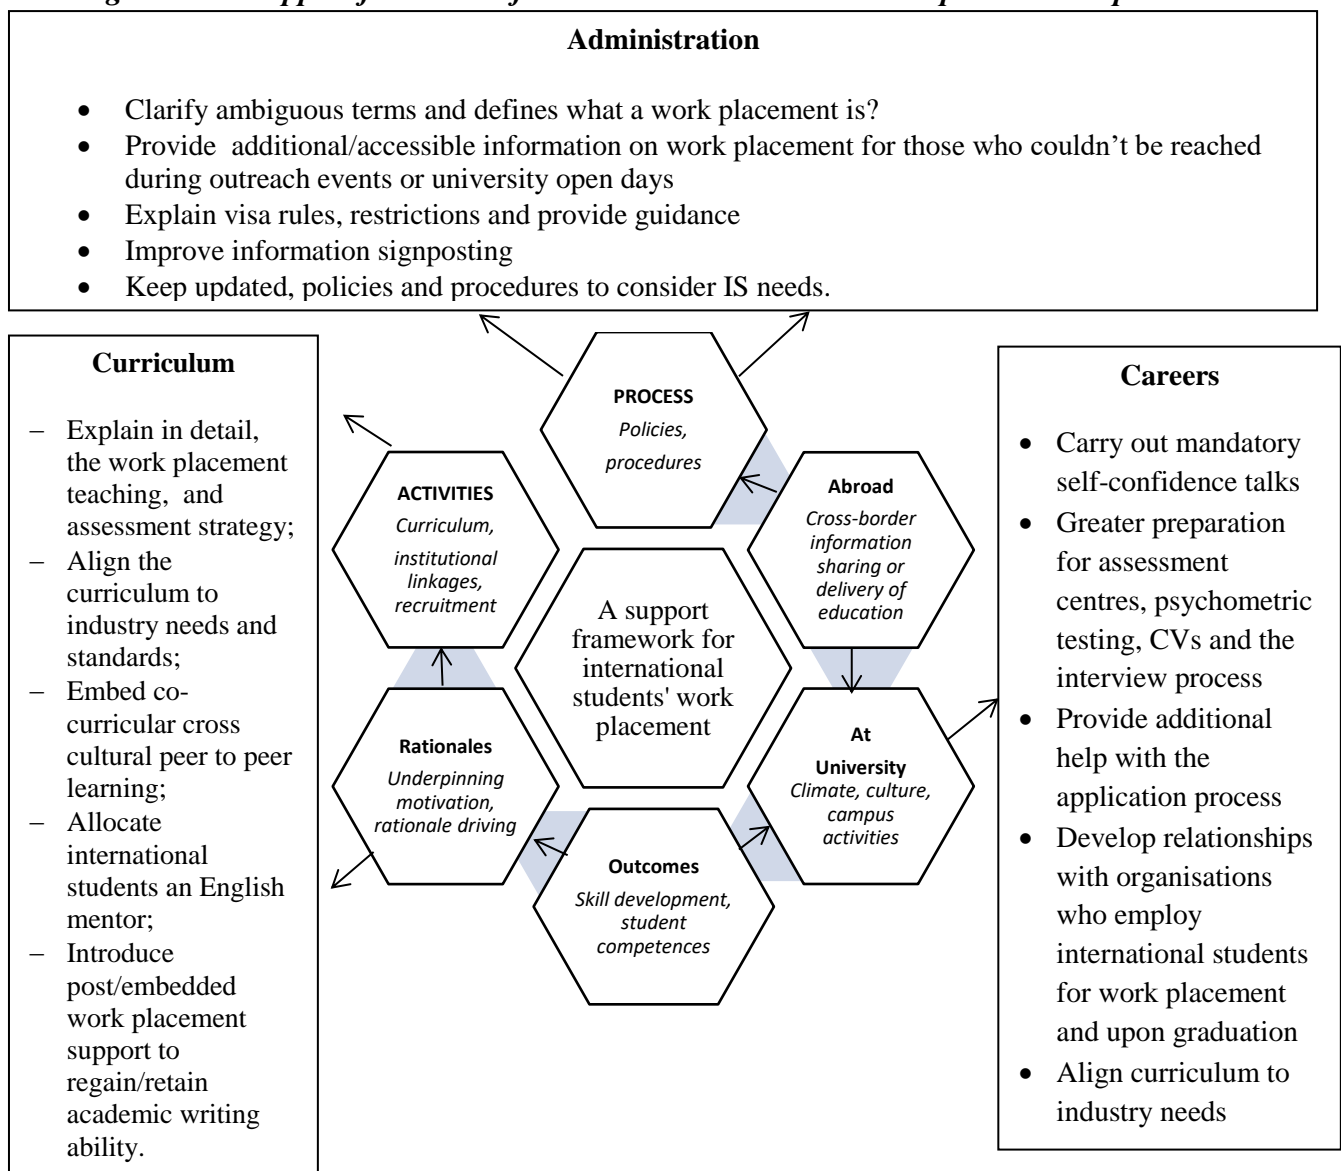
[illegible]

**Administration**

- Clarify ambiguous terms and defines what a work placement is?
- Provide additional/accessible information on work placement for those who couldn't be reached during outreach events or university open days
- Explain visa rules, restrictions and provide guidance
- Improve information signposting
- Keep updated, policies and procedures to consider IS needs.

**Curriculum**

– Explain in detail, the work placement teaching, and assessment strategy;
– Align the curriculum to industry needs and standards;
– Embed co-curricular cross cultural peer to peer learning;
– Allocate international students an English mentor;
– Introduce post/embedded work placement support to regain/retain academic writing ability.

PROCESS
Policies, procedures

ACTIVITIES
Curriculum, institutional linkages, recruitment

Abroad
Cross-border information sharing or delivery of education

A support framework for international students' work placement

Rationales
Underpinning motivation, rationale driving

At University
Climate, culture, campus activities

Outcomes
Skill development, student competences

**Careers**

- Carry out mandatory self-confidence talks
- Greater preparation for assessment centres, psychometric testing, CVs and the interview process
- Provide additional help with the application process
- Develop relationships with organisations who employ international students for work placement and upon graduation
- Align curriculum to industry needs